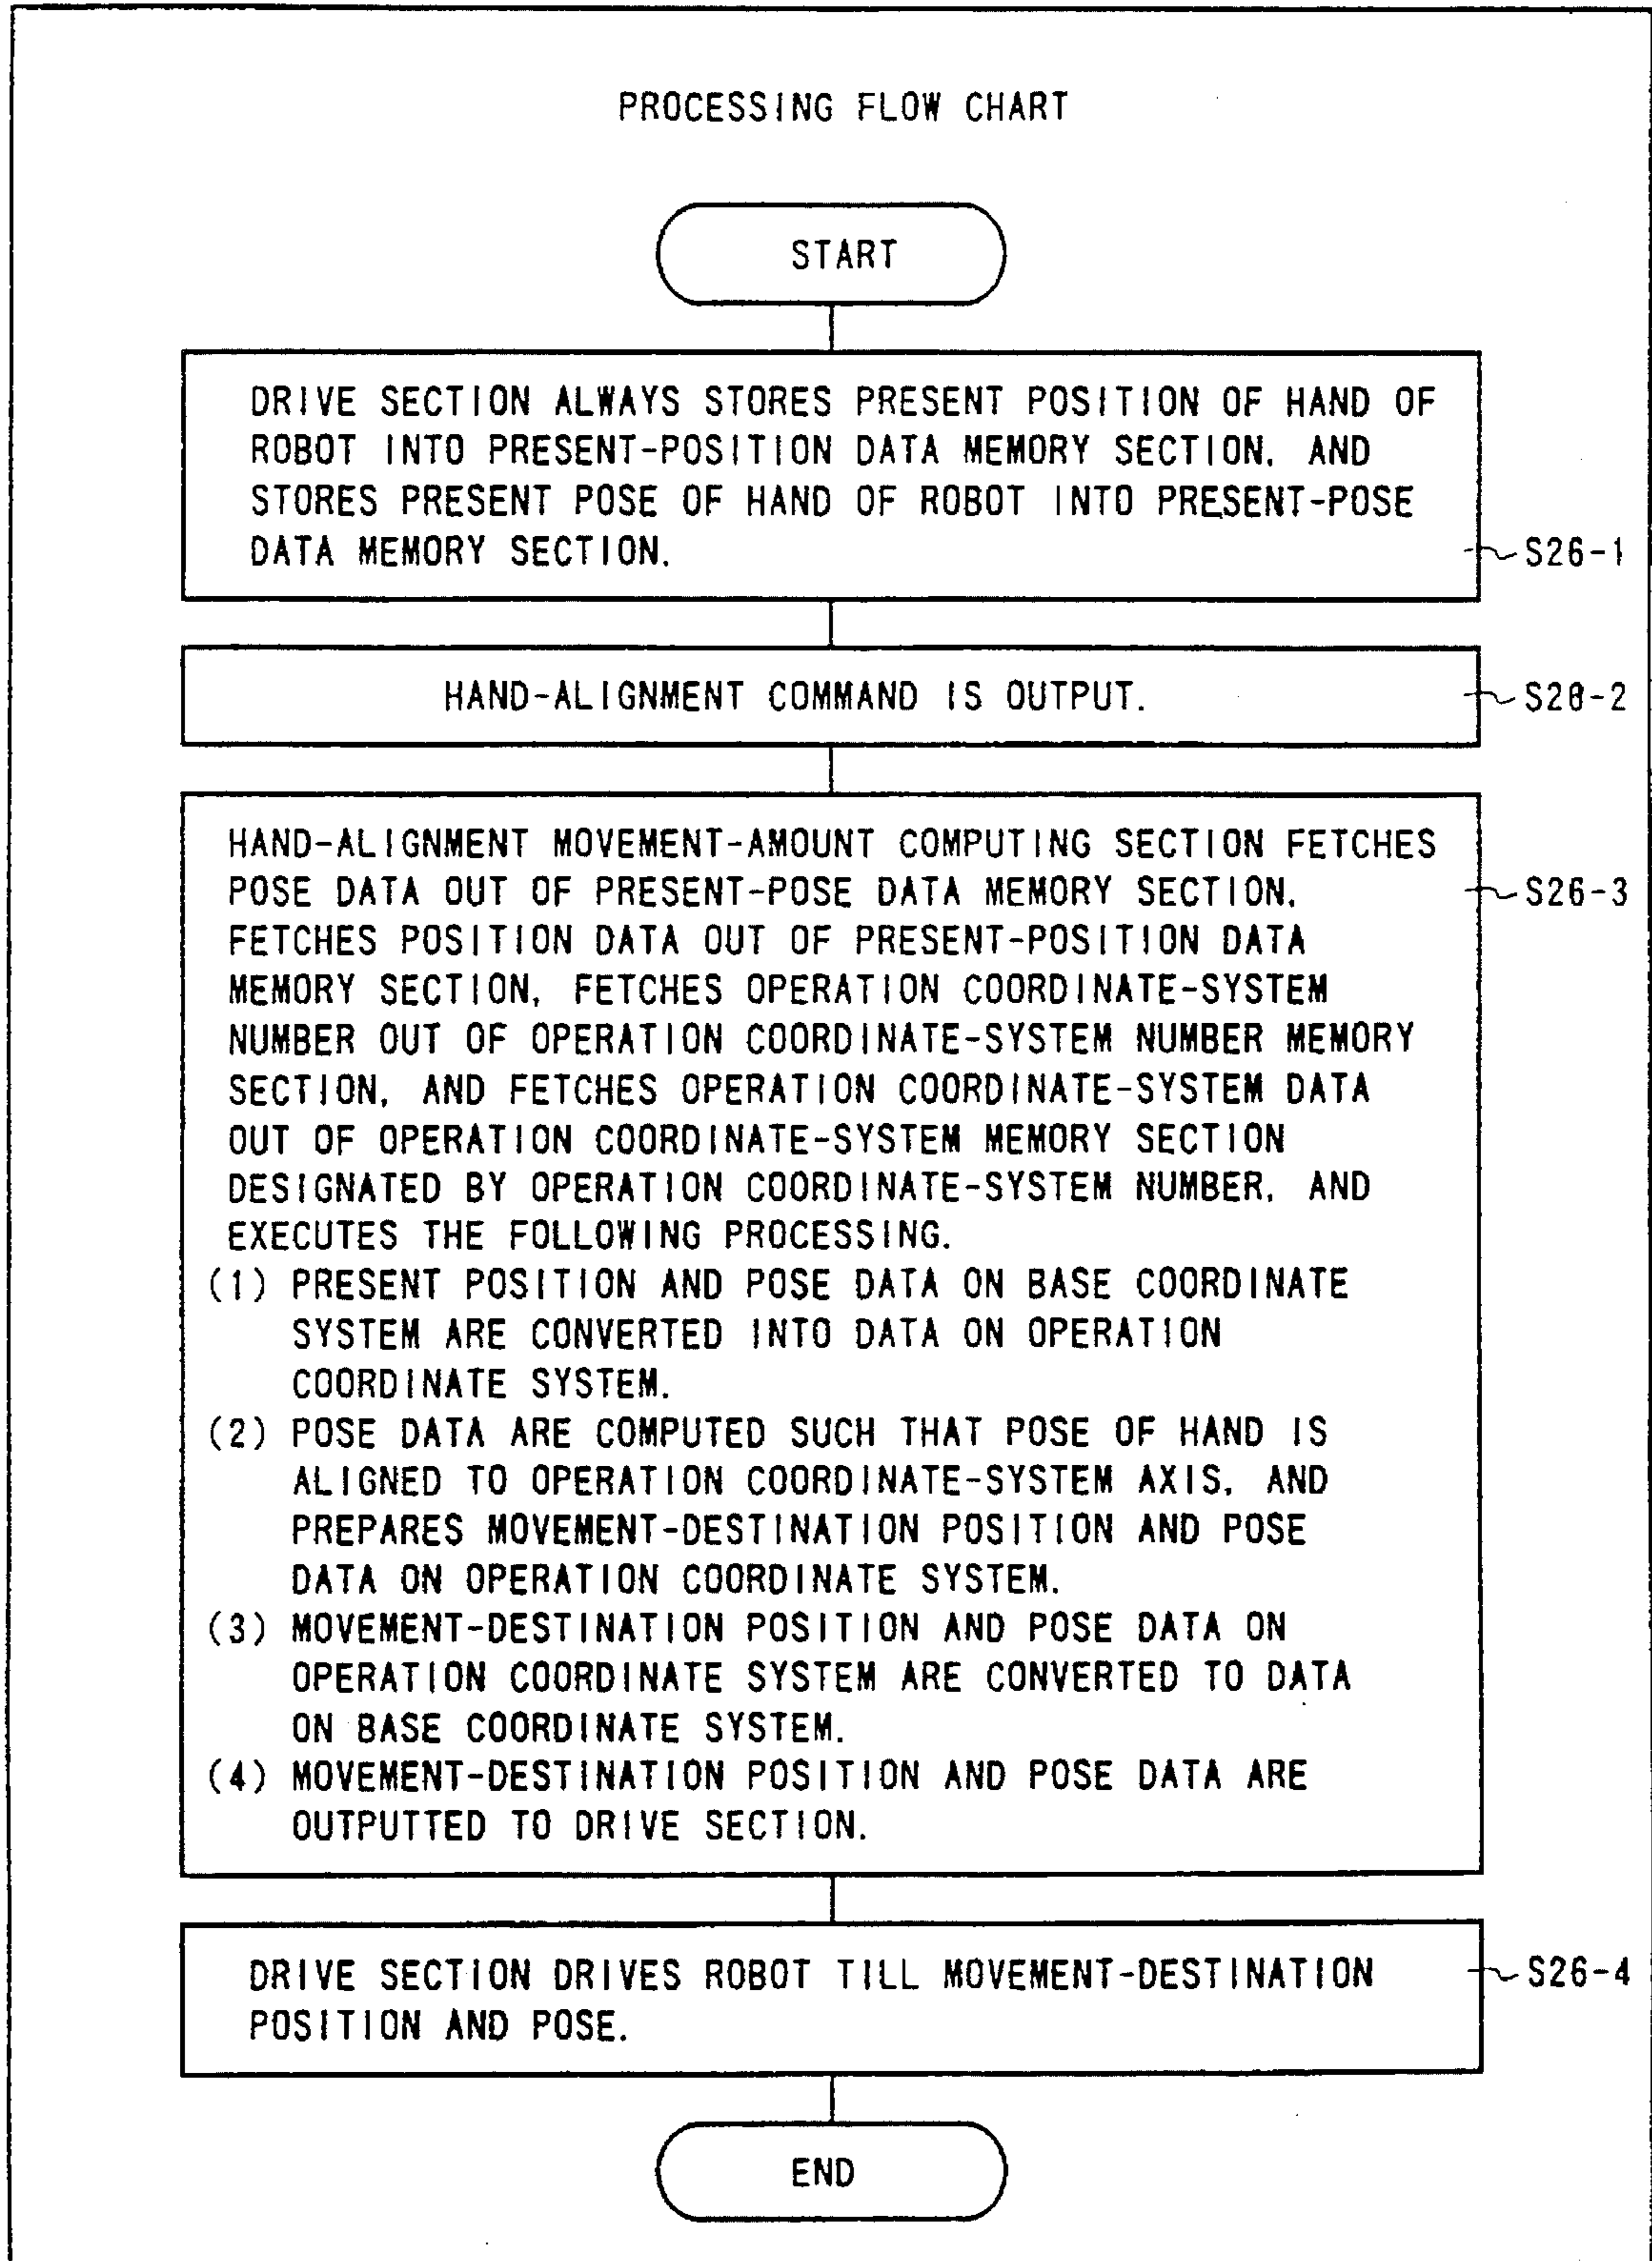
PROCESSING FLOW CHART

START

DRIVE SECTION ALWAYS STORES PRESENT POSITION OF HAND OF ROBOT INTO PRESENT-POSITION DATA MEMORY SECTION, AND STORES PRESENT POSE OF HAND OF ROBOT INTO PRESENT-POSE DATA MEMORY SECTION.

S26-1

HAND-ALIGNMENT COMMAND IS OUTPUT.

S26-2

HAND-ALIGNMENT MOVEMENT-AMOUNT COMPUTING SECTION FETCHES POSE DATA OUT OF PRESENT-POSE DATA MEMORY SECTION, FETCHES POSITION DATA OUT OF PRESENT-POSITION DATA MEMORY SECTION, FETCHES OPERATION COORDINATE-SYSTEM NUMBER OUT OF OPERATION COORDINATE-SYSTEM NUMBER MEMORY SECTION, AND FETCHES OPERATION COORDINATE-SYSTEM DATA OUT OF OPERATION COORDINATE-SYSTEM MEMORY SECTION DESIGNATED BY OPERATION COORDINATE-SYSTEM NUMBER, AND EXECUTES THE FOLLOWING PROCESSING.
(1) PRESENT POSITION AND POSE DATA ON BASE COORDINATE SYSTEM ARE CONVERTED INTO DATA ON OPERATION COORDINATE SYSTEM.
(2) POSE DATA ARE COMPUTED SUCH THAT POSE OF HAND IS ALIGNED TO OPERATION COORDINATE-SYSTEM AXIS, AND PREPARES MOVEMENT-DESTINATION POSITION AND POSE DATA ON OPERATION COORDINATE SYSTEM.
(3) MOVEMENT-DESTINATION POSITION AND POSE DATA ON OPERATION COORDINATE SYSTEM ARE CONVERTED TO DATA ON BASE COORDINATE SYSTEM.
(4) MOVEMENT-DESTINATION POSITION AND POSE DATA ARE OUTPUTTED TO DRIVE SECTION.

S26-3

DRIVE SECTION DRIVES ROBOT TILL MOVEMENT-DESTINATION POSITION AND POSE.

S26-4

END